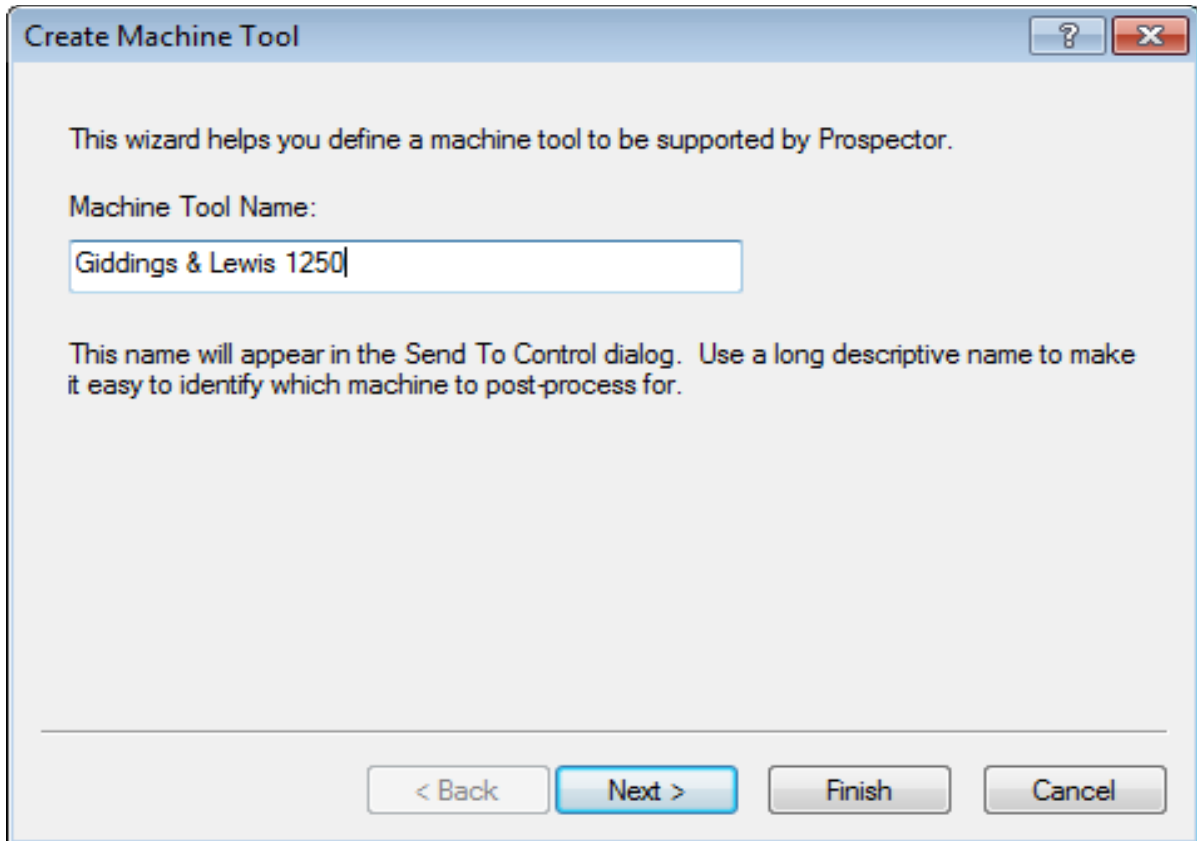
Create Machine Tool

?

This wizard helps you define a machine tool to be supported by Prospector.

Machine Tool Name:

Giddings & Lewis 1250

This name will appear in the Send To Control dialog. Use a long descriptive name to make it easy to identify which machine to post-process for.

< Back

Next >

Finish

Cancel